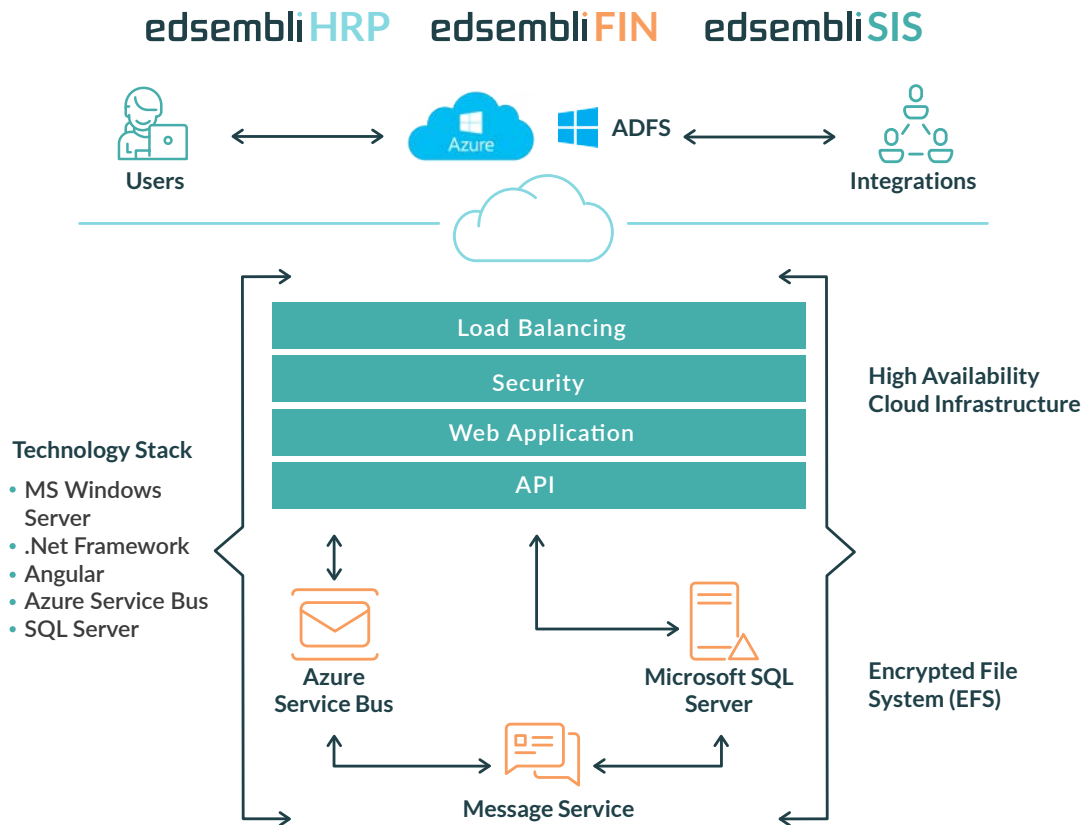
edsembliHRP edsembliFIN edsembliSIS

Users

Azure

ADFS

Integrations

Load Balancing

Security

Web Application

API

High Availability Cloud Infrastructure

Technology Stack
• MS Windows Server
• .Net Framework
• Angular
• Azure Service Bus
• SQL Server

Azure Service Bus

Microsoft SQL Server

Encrypted File System (EFS)

Message Service